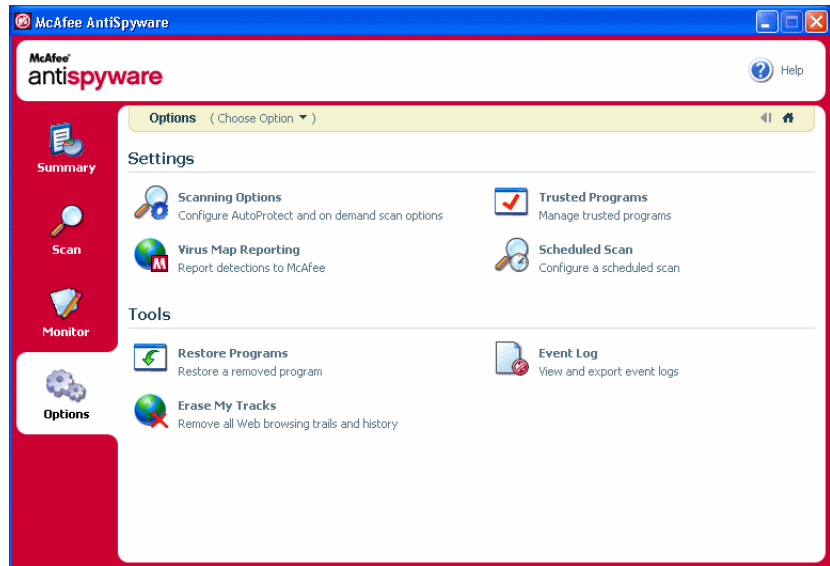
McAfee AntiSpyware

McAfee antispyware

Help

Summary

Scan

Monitor

Options

Options ( Choose Option ▼ )

Settings

Scanning Options
Configure AutoProtect and on demand scan options

Trusted Programs
Manage trusted programs

Virus Map Reporting
Report detections to McAfee

Scheduled Scan
Configure a scheduled scan

Tools

Restore Programs
Restore a removed program

Event Log
View and export event logs

Erase My Tracks
Remove all Web browsing trails and history